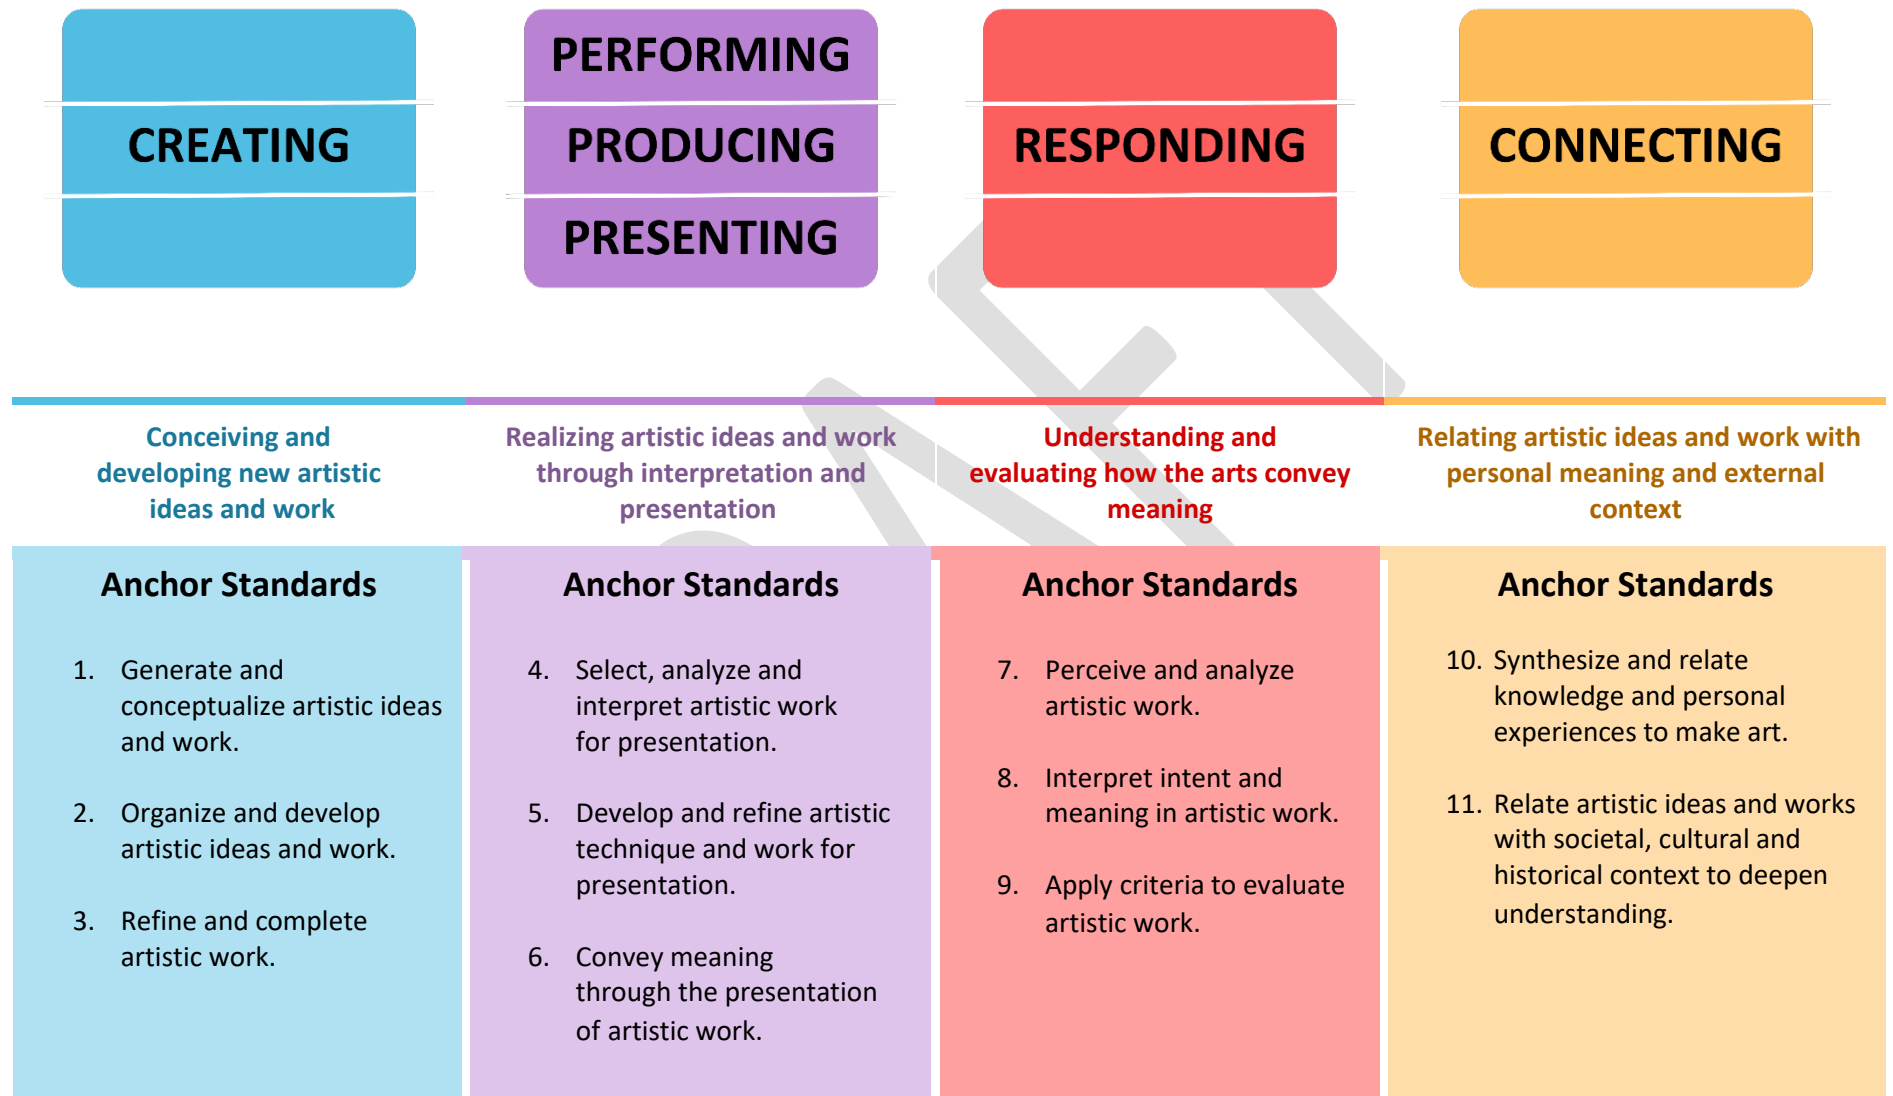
CREATING

PERFORMING
PRODUCING
PRESENTING

RESPONDING

CONNECTING

Conceiving and developing new artistic ideas and work

Anchor Standards

1. Generate and conceptualize artistic ideas and work.

2. Organize and develop artistic ideas and work.

3. Refine and complete artistic work.

Realizing artistic ideas and work through interpretation and presentation

Anchor Standards

4. Select, analyze and interpret artistic work for presentation.

5. Develop and refine artistic technique and work for presentation.

6. Convey meaning through the presentation of artistic work.

Understanding and evaluating how the arts convey meaning

Anchor Standards

7. Perceive and analyze artistic work.

8. Interpret intent and meaning in artistic work.

9. Apply criteria to evaluate artistic work.

Relating artistic ideas and work with personal meaning and external context

Anchor Standards

10. Synthesize and relate knowledge and personal experiences to make art.

11. Relate artistic ideas and works with societal, cultural and historical context to deepen understanding.